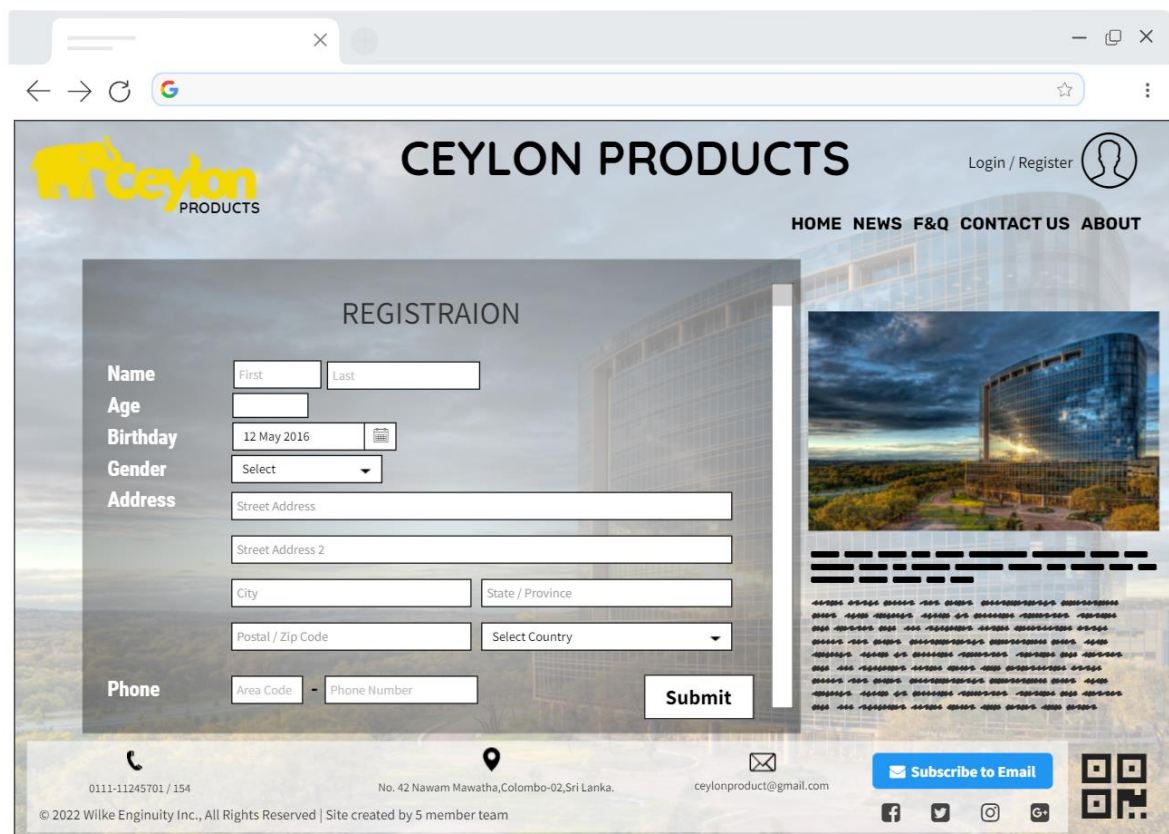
ceylon PRODUCTS

CEYLON PRODUCTS

Login / Register

HOME NEWS F&Q CONTACT US ABOUT

REGISTRAION

Name First Last
Age
Birthday 12 May 2016
Gender Select
Address Street Address
Street Address 2
City State / Province
Postal / Zip Code Select Country

Phone Area Code - Phone Number

Submit

0111-11245701 / 154

No. 42 Nawam Mawatha,Colombo-02,Sri Lanka.

ceylonproduct@gmail.com

Subscribe to Email

© 2022 Wilke Enginuity Inc., All Rights Reserved | Site created by 5 member team